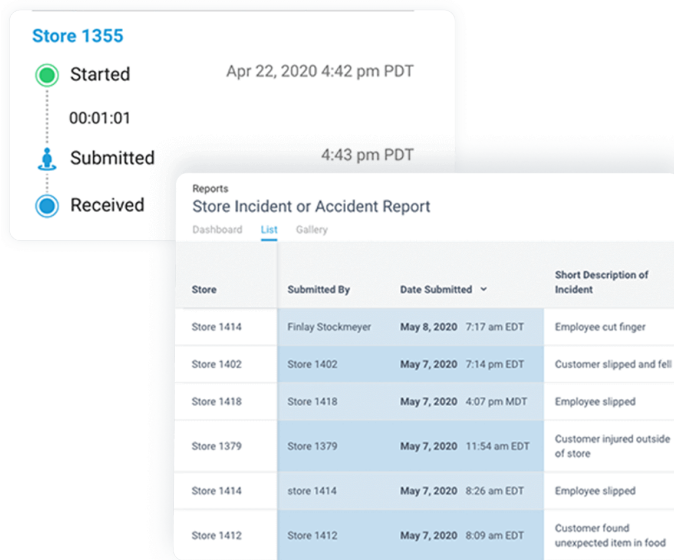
Store 1355

Started Apr 22, 2020 4:42 pm PDT

00:01:01

Submitted 4:43 pm PDT

Received

Reports

Store Incident or Accident Report

Dashboard List Gallery

| Store | Submitted By | Date Submitted | Short Description of Incident |
|---|---|---|---|
| Store 1414 | Finlay Stockmeyer | May 8, 2020 7:17 am EDT | Employee cut finger |
| Store 1402 | Store 1402 | May 7, 2020 7:14 pm EDT | Customer slipped and fell |
| Store 1418 | Store 1418 | May 7, 2020 4:07 pm MDT | Employee slipped |
| Store 1379 | Store 1379 | May 7, 2020 11:54 am EDT | Customer injured outside of store |
| Store 1414 | store 1414 | May 7, 2020 8:26 am EDT | Employee slipped |
| Store 1412 | Store 1412 | May 7, 2020 8:09 am EDT | Customer found unexpected item in food |